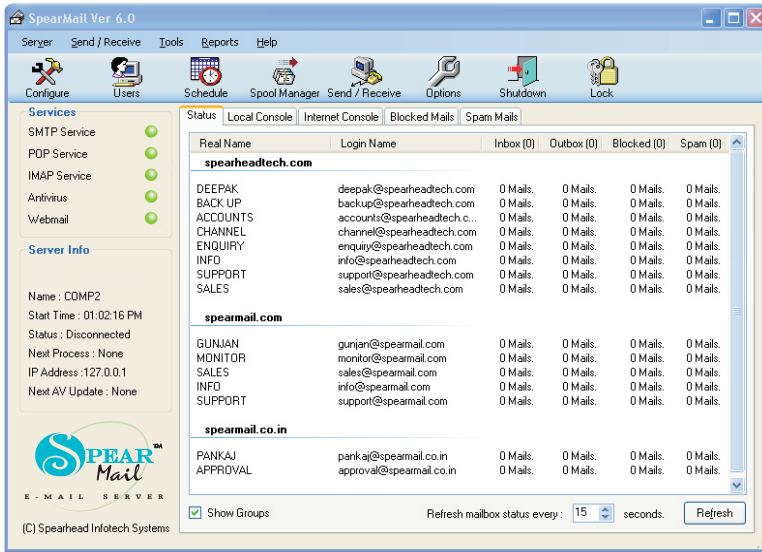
SpearMail Ver 6.0

Server Send / Receive Tools Reports Help

Configure Users Schedule Spool Manager Send / Receive Options Shutdown Lock

Services

SMTP Service
POP Service
IMAP Service
Antivirus
Webmail

Server Info

Name : COMP2
Start Time : 01:02:16 PM
Status : Disconnected
Next Process : None
IP Address :127.0.0.1
Next AV Update : None

SPEAR Mail TM
E-MAIL SERVER

(C) Spearhead Infotech Systems

Status Local Console Internet Console Blocked Mails Spam Mails

| Real Name | Login Name | Inbox (0) | Outbox (0) | Blocked (0) | Spam (0) |
|---|---|---|---|---|---|
| spearheadtech.com | | | | | |
| DEEPAK | deepak@spearheadtech.com | 0 Mails. | 0 Mails. | 0 Mails. | 0 Mails. |
| BACK UP | backup@spearheadtech.com | 0 Mails. | 0 Mails. | 0 Mails. | 0 Mails. |
| ACCOUNTS | accounts@spearheadtech.c... | 0 Mails. | 0 Mails. | 0 Mails. | 0 Mails. |
| CHANNEL | channel@spearheadtech.com | 0 Mails. | 0 Mails. | 0 Mails. | 0 Mails. |
| ENQUIRY | enquiry@spearheadtech.com | 0 Mails. | 0 Mails. | 0 Mails. | 0 Mails. |
| INFO | info@spearheadtech.com | 0 Mails. | 0 Mails. | 0 Mails. | 0 Mails. |
| SUPPORT | support@spearheadtech.com | 0 Mails. | 0 Mails. | 0 Mails. | 0 Mails. |
| SALES | sales@spearheadtech.com | 0 Mails. | 0 Mails. | 0 Mails. | 0 Mails. |
| spearmail.com | | | | | |
| GUNJAN | gunjan@spearmail.com | 0 Mails. | 0 Mails. | 0 Mails. | 0 Mails. |
| MONITOR | monitor@spearmail.com | 0 Mails. | 0 Mails. | 0 Mails. | 0 Mails. |
| SALES | sales@spearmail.com | 0 Mails. | 0 Mails. | 0 Mails. | 0 Mails. |
| INFO | info@spearmail.com | 0 Mails. | 0 Mails. | 0 Mails. | 0 Mails. |
| SUPPORT | support@spearmail.com | 0 Mails. | 0 Mails. | 0 Mails. | 0 Mails. |
| spearmail.co.in | | | | | |
| PANKAJ | pankaj@spearmail.co.in | 0 Mails. | 0 Mails. | 0 Mails. | 0 Mails. |
| APPROVAL | approval@spearmail.co.in | 0 Mails. | 0 Mails. | 0 Mails. | 0 Mails. |

Show Groups Refresh mailbox status every : 15 seconds. Refresh